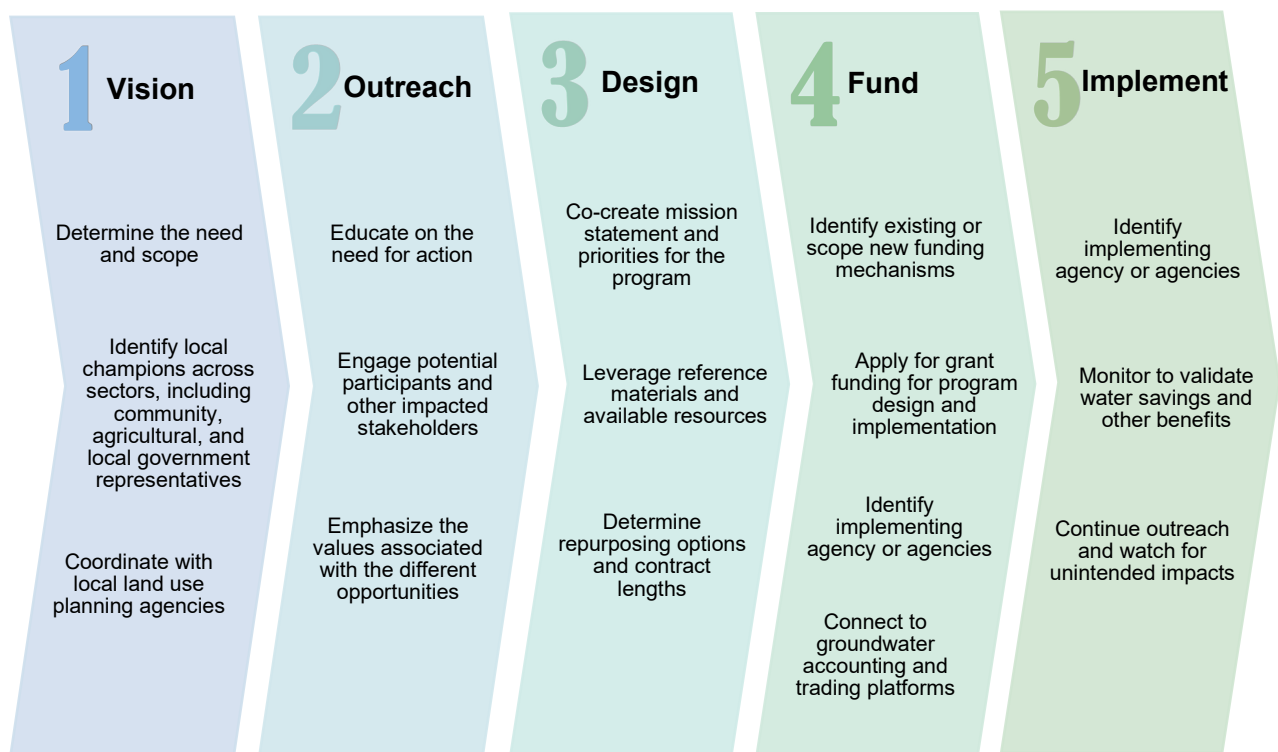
1 Vision

Determine the need and scope

Identify local champions across sectors, including community, agricultural, and local government representatives

Coordinate with local land use planning agencies

2 Outreach

Educate on the need for action

Engage potential participants and other impacted stakeholders

Emphasize the values associated with the different opportunities

3 Design

Co-create mission statement and priorities for the program

Leverage reference materials and available resources

Determine repurposing options and contract lengths

4 Fund

Identify existing or scope new funding mechanisms

Apply for grant funding for program design and implementation

Identify implementing agency or agencies

Connect to groundwater accounting and trading platforms

5 Implement

Identify implementing agency or agencies

Monitor to validate water savings and other benefits

Continue outreach and watch for unintended impacts